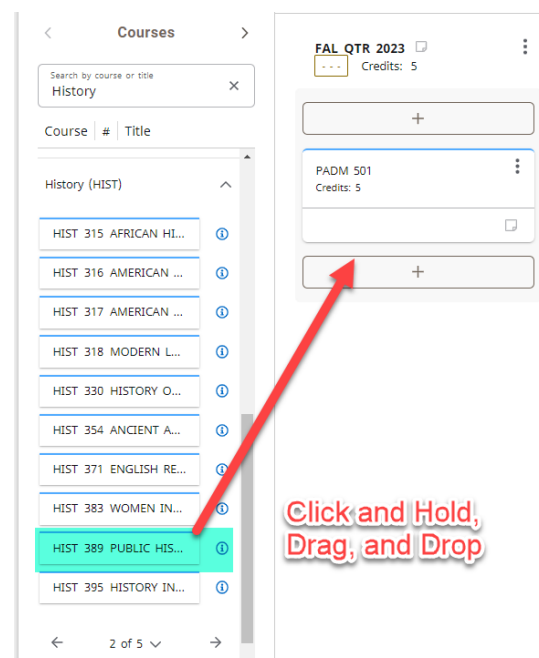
Courses

Search by course or title
History

Course | # | Title

History (HIST)

HIST 315 AFRICAN HI...
HIST 316 AMERICAN ...
HIST 317 AMERICAN ...
HIST 318 MODERN L...
HIST 330 HISTORY O...
HIST 354 ANCIENT A...
HIST 371 ENGLISH RE...
HIST 383 WOMEN IN...
HIST 389 PUBLIC HIS...
HIST 395 HISTORY IN...

2 of 5

FAL QTR 2023
- - - Credits: 5

+

PADM 501
Credits: 5

+

Click and Hold, Drag, and Drop